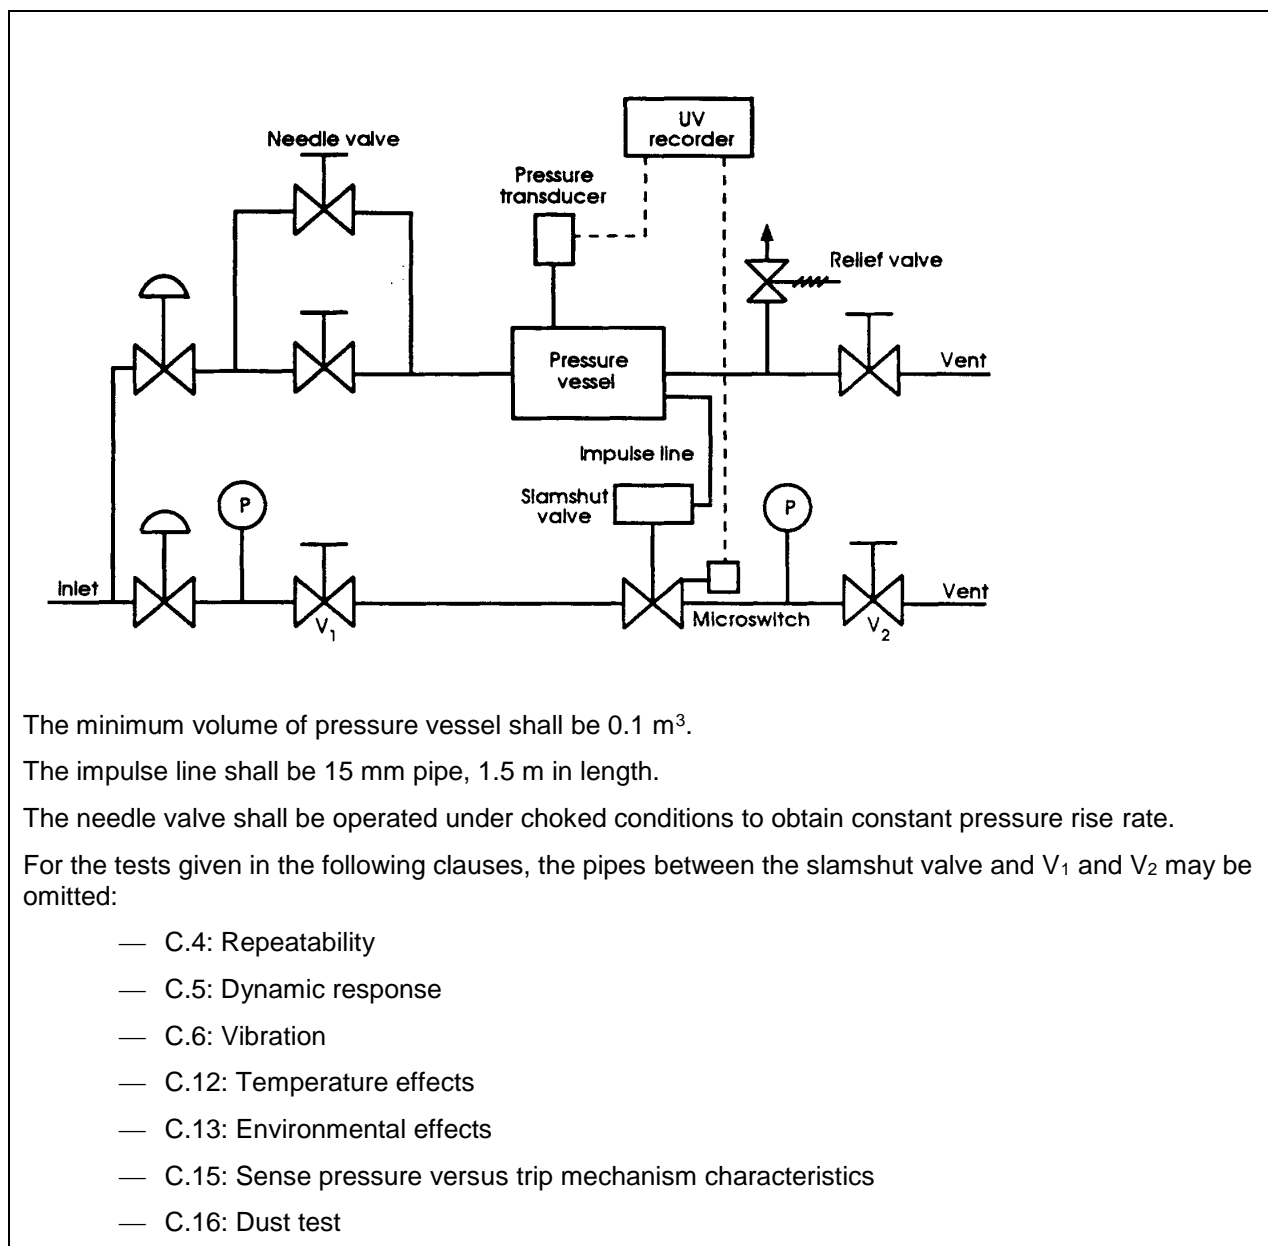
UV recorder

Needle valve

Pressure transducer

Relief valve

Pressure vessel

Vent

Impulse line

Slamshut valve

P

P

Inlet

$V_1$

Microswitch

$V_2$

Vent

The minimum volume of pressure vessel shall be 0.1 m$^3$.

The impulse line shall be 15 mm pipe, 1.5 m in length.

The needle valve shall be operated under choked conditions to obtain constant pressure rise rate.

For the tests given in the following clauses, the pipes between the slamshut valve and $V_1$ and $V_2$ may be omitted:

— C.4: Repeatability

— C.5: Dynamic response

— C.6: Vibration

— C.12: Temperature effects

— C.13: Environmental effects

— C.15: Sense pressure versus trip mechanism characteristics

— C.16: Dust test